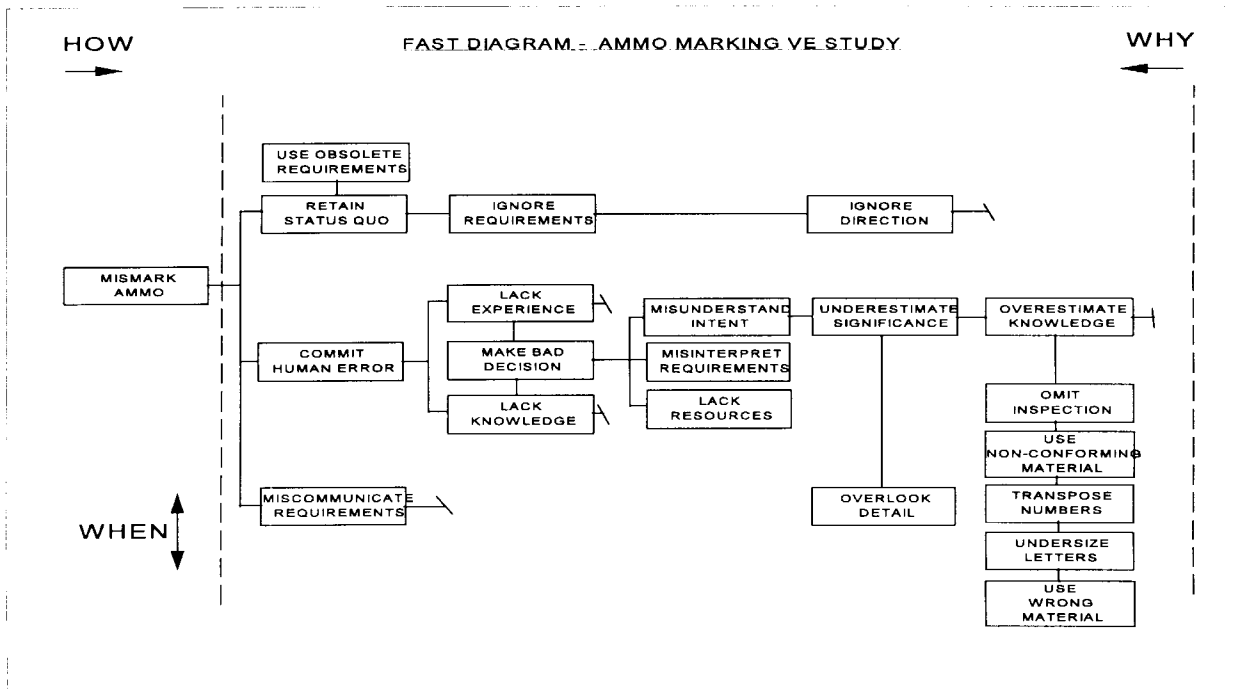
HOW

FAST DIAGRAM - AMMO MARKING VE STUDY

WHY

USE OBSOLETE REQUIREMENTS

RETAIN STATUS QUO

IGNORE REQUIREMENTS

IGNORE DIRECTION

MISMARK AMMO

LACK EXPERIENCE

MISUNDERSTAND INTENT

UNDERESTIMATE SIGNIFICANCE

OVERESTIMATE KNOWLEDGE

COMMIT HUMAN ERROR

MAKE BAD DECISION

MISINTERPRET REQUIREMENTS

LACK KNOWLEDGE

LACK RESOURCES

OMIT INSPECTION

USE NON-CONFORMING MATERIAL

MISCOMMUNICATE REQUIREMENTS

OVERLOOK DETAIL

TRANSPOSE NUMBERS

WHEN

UNDERSIZE LETTERS

USE WRONG MATERIAL